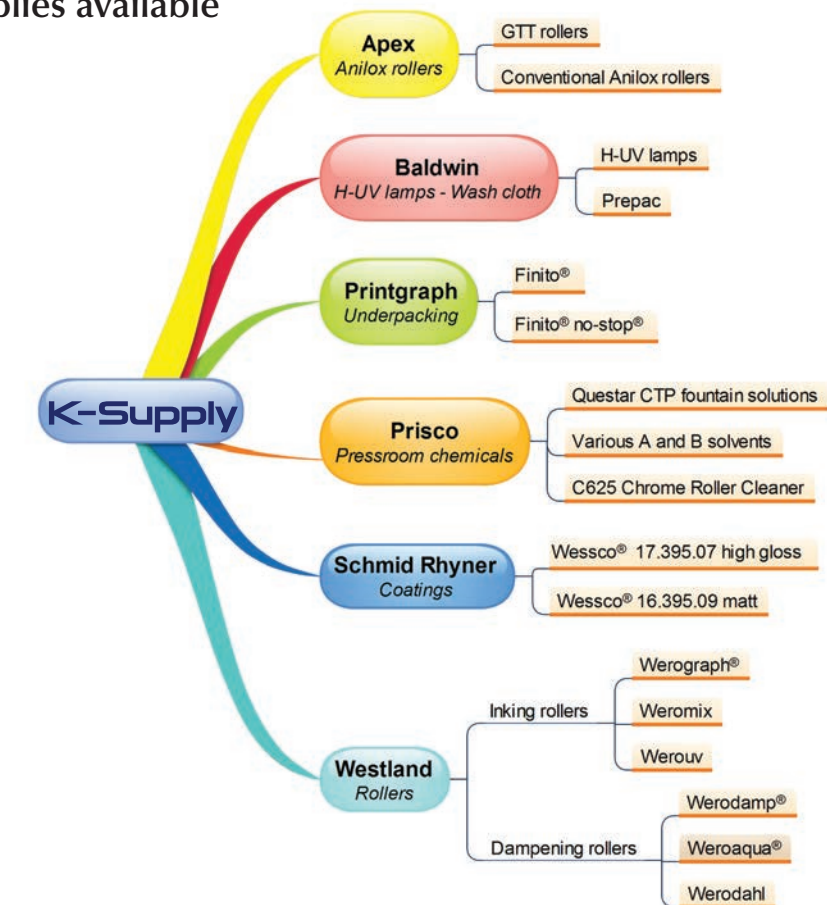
plies available

K-Supply

Apex
Anilox rollers

GTT rollers

Conventional Anilox rollers

Baldwin
H-UV lamps - Wash cloth

H-UV lamps

Prepac

Printgraph
Underpacking

Finito®

Finito® no-stop®

Prisco
Pressroom chemicals

Questar CTP fountain solutions

Various A and B solvents

C625 Chrome Roller Cleaner

Schmid Rhyner
Coatings

Wessco® 17.395.07 high gloss

Wessco® 16.395.09 matt

Westland
Rollers

Inking rollers

Werograph®

Weromix

Werouv

Dampening rollers

Werodamp®

Weroaqua®

Werodahl